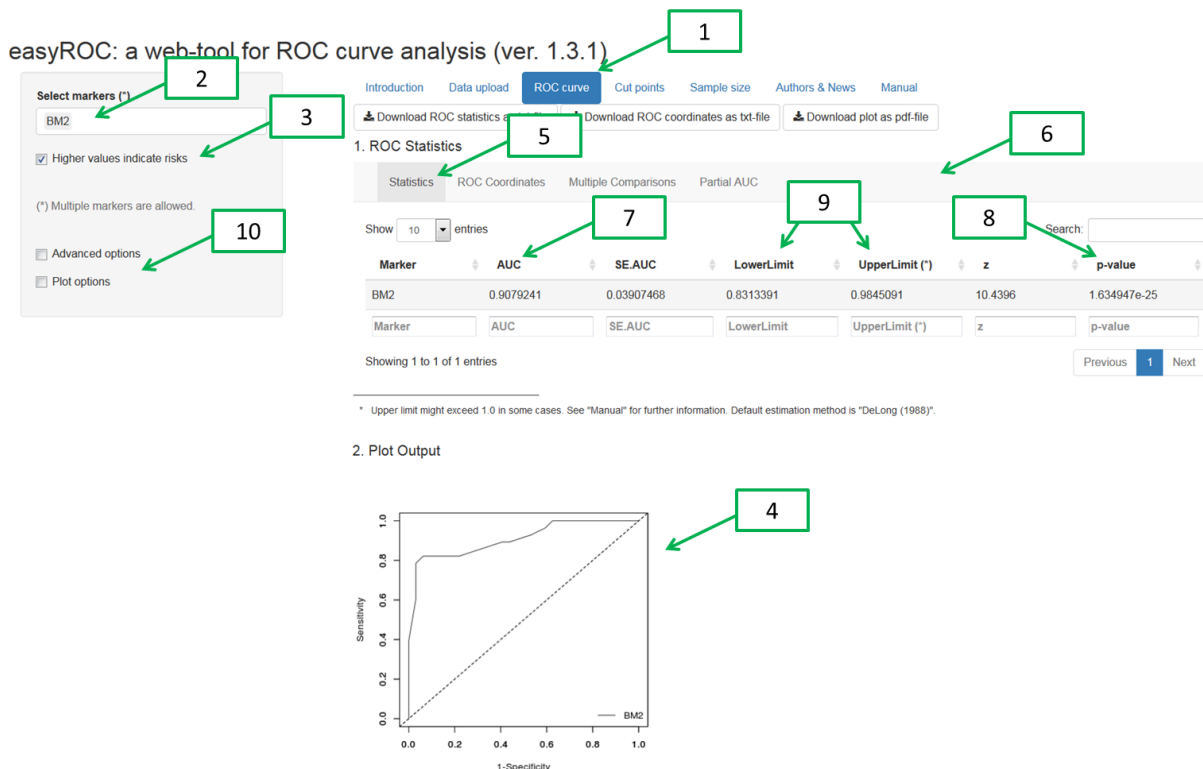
easyROC: a web-tool for ROC curve analysis (ver. 1.3.1)

1

2

Select markers (*)

BM2

3

Higher values indicate risks

(*) Multiple markers are allowed.

10

Advanced options

Plot options

Introduction Data upload ROC curve Cut points Sample size Authors & News Manual

Download ROC statistics a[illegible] Download ROC coordinates as txt-file Download plot as pdf-file

5

6

1. ROC Statistics

Statistics ROC Coordinates Multiple Comparisons Partial AUC

7

9

8

Show 10 entries

Search:

| Marker | AUC | SE.AUC | LowerLimit | UpperLimit (*) | z | p-value |
|---|---|---|---|---|---|---|
| BM2 | 0.9079241 | 0.03907468 | 0.8313391 | 0.9845091 | 10.4396 | 1.634947e-25 |
| Marker | AUC | SE.AUC | LowerLimit | UpperLimit (*) | z | p-value |

Showing 1 to 1 of 1 entries

Previous 1 Next

* Upper limit might exceed 1.0 in some cases. See "Manual" for further information. Default estimation method is "DeLong (1988)".

2. Plot Output

4

Sensitivity

0.0 0.2 0.4 0.6 0.8 1.0

0.0 0.2 0.4 0.6 0.8 1.0

BM2

1-Specificity